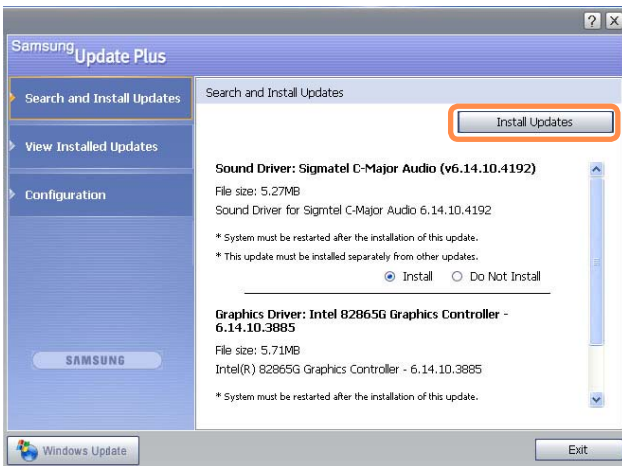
? X

Samsung Update Plus

Search and Install Updates

View Installed Updates

Configuration

SAMSUNG

Search and Install Updates

Install Updates

Sound Driver: Sigmatel C-Major Audio (v6.14.10.4192)

File size: 5.27MB

Sound Driver for Sigmtel C-Major Audio 6.14.10.4192

* System must be restarted after the installation of this update.

* This update must be installed separately from other updates.

Install Do Not Install

Graphics Driver: Intel 82865G Graphics Controller - 6.14.10.3885

File size: 5.71MB

Intel(R) 82865G Graphics Controller - 6.14.10.3885

* System must be restarted after the installation of this update.

Windows Update

Exit